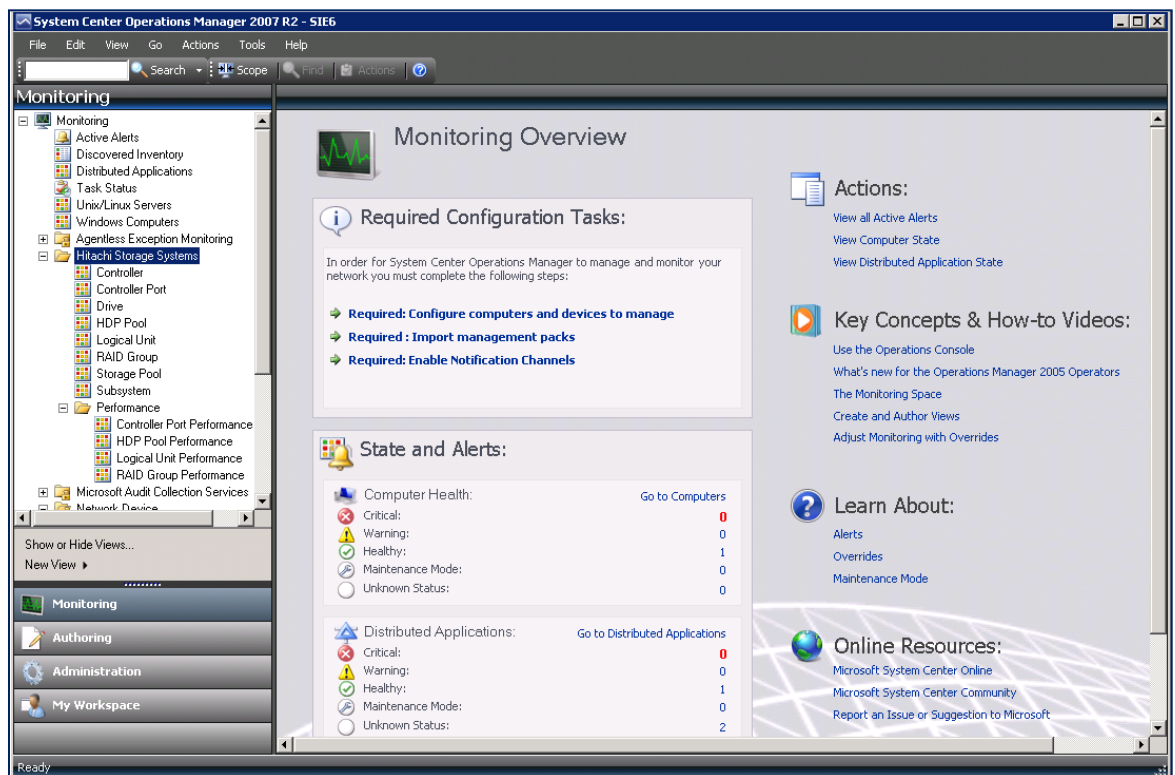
System Center Operations Manager 2007 R2 - SIE6

File Edit View Go Actions Tools Help

Search Scope Find Actions

Monitoring

Monitoring
Active Alerts
Discovered Inventory
Distributed Applications
Task Status
Unix/Linux Servers
Windows Computers
Agentless Exception Monitoring
Hitachi Storage Systems
Controller
Controller Port
Drive
HDP Pool
Logical Unit
RAID Group
Storage Pool
Subsystem
Performance
Controller Port Performance
HDP Pool Performance
Logical Unit Performance
RAID Group Performance
Microsoft Audit Collection Services
Network Device

Show or Hide Views...
New View

Monitoring
Authoring
Administration
My Workspace

Monitoring Overview

Required Configuration Tasks:

In order for System Center Operations Manager to manage and monitor your network you must complete the following steps:

Required: Configure computers and devices to manage
Required : Import management packs
Required: Enable Notification Channels

State and Alerts:

| Computer Health: | Go to Computers |
|---|---|
| Critical: | 0 |
| Warning: | 0 |
| Healthy: | 1 |
| Maintenance Mode: | 0 |
| Unknown Status: | 0 |

| Distributed Applications: | Go to Distributed Applications |
|---|---|
| Critical: | 0 |
| Warning: | 0 |
| Healthy: | 1 |
| Maintenance Mode: | 0 |
| Unknown Status: | 2 |

Actions:
View all Active Alerts
View Computer State
View Distributed Application State

Key Concepts & How-to Videos:
Use the Operations Console
What's new for the Operations Manager 2005 Operators
The Monitoring Space
Create and Author Views
Adjust Monitoring with Overrides

Learn About:
Alerts
Overrides
Maintenance Mode

Online Resources:
Microsoft System Center Online
Microsoft System Center Community
Report an Issue or Suggestion to Microsoft

Ready